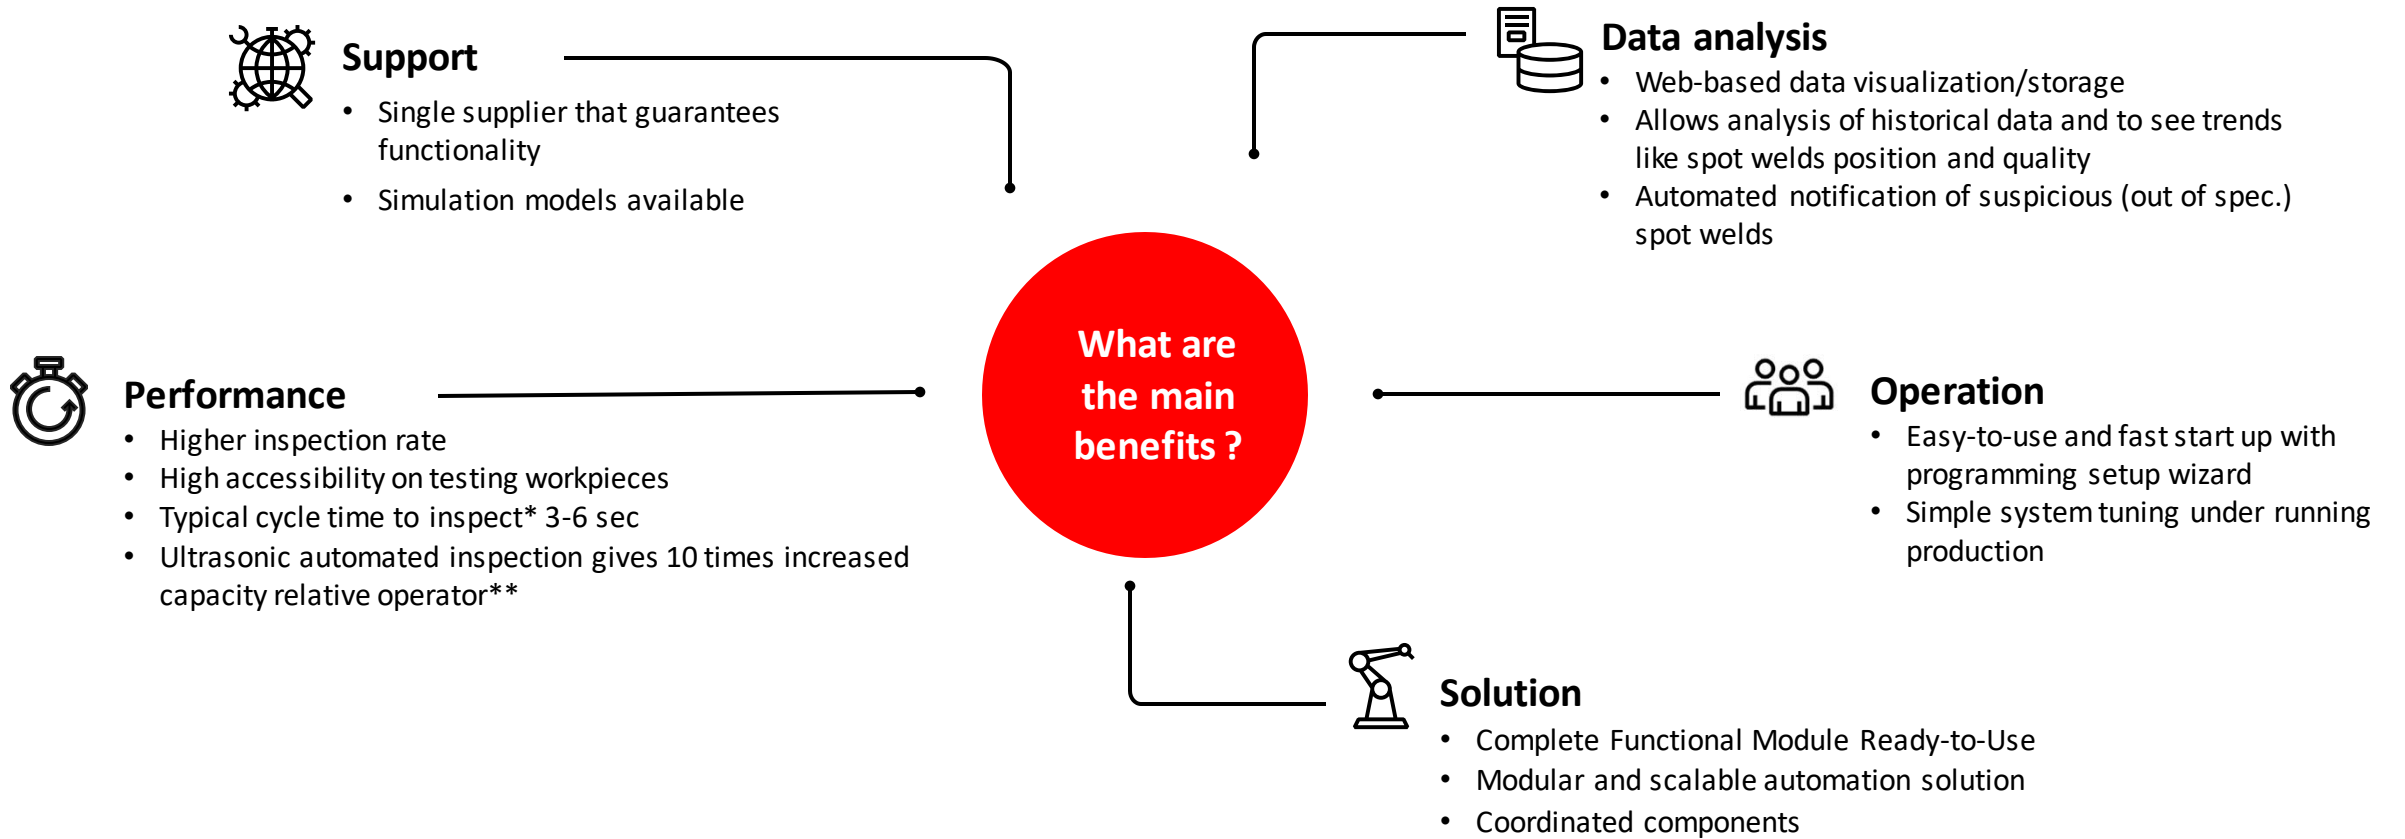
Support

- Single supplier that guarantees functionality
- Simulation models available

Data analysis

- Web-based data visualization/storage
- Allows analysis of historical data and to see trends like spot welds position and quality
- Automated notification of suspicious (out of spec.) spot welds

What are the main benefits ?

Performance

- Higher inspection rate
- High accessibility on testing workpieces
- Typical cycle time to inspect* 3-6 sec
- Ultrasonic automated inspection gives 10 times increased capacity relative operator**

Operation

- Easy-to-use and fast start up with programming setup wizard
- Simple system tuning under running production

Solution

- Complete Functional Module Ready-to-Use
- Modular and scalable automation solution
- Coordinated components